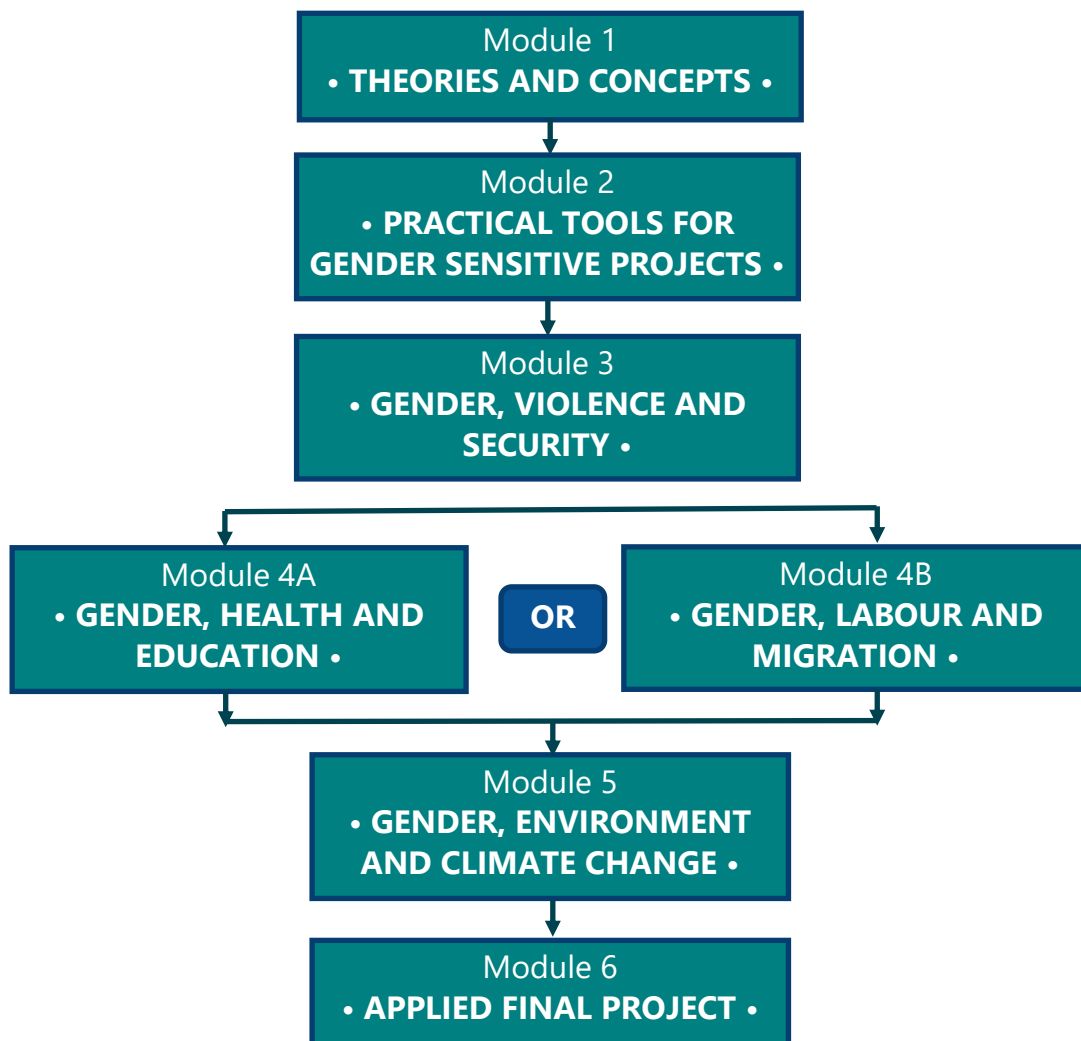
Module 1
• THEORIES AND CONCEPTS •

Module 2
• PRACTICAL TOOLS FOR GENDER SENSITIVE PROJECTS •

Module 3
• GENDER, VIOLENCE AND SECURITY •

Module 4A
• GENDER, HEALTH AND EDUCATION •

OR

Module 4B
• GENDER, LABOUR AND MIGRATION •

Module 5
• GENDER, ENVIRONMENT AND CLIMATE CHANGE •

Module 6
• APPLIED FINAL PROJECT •